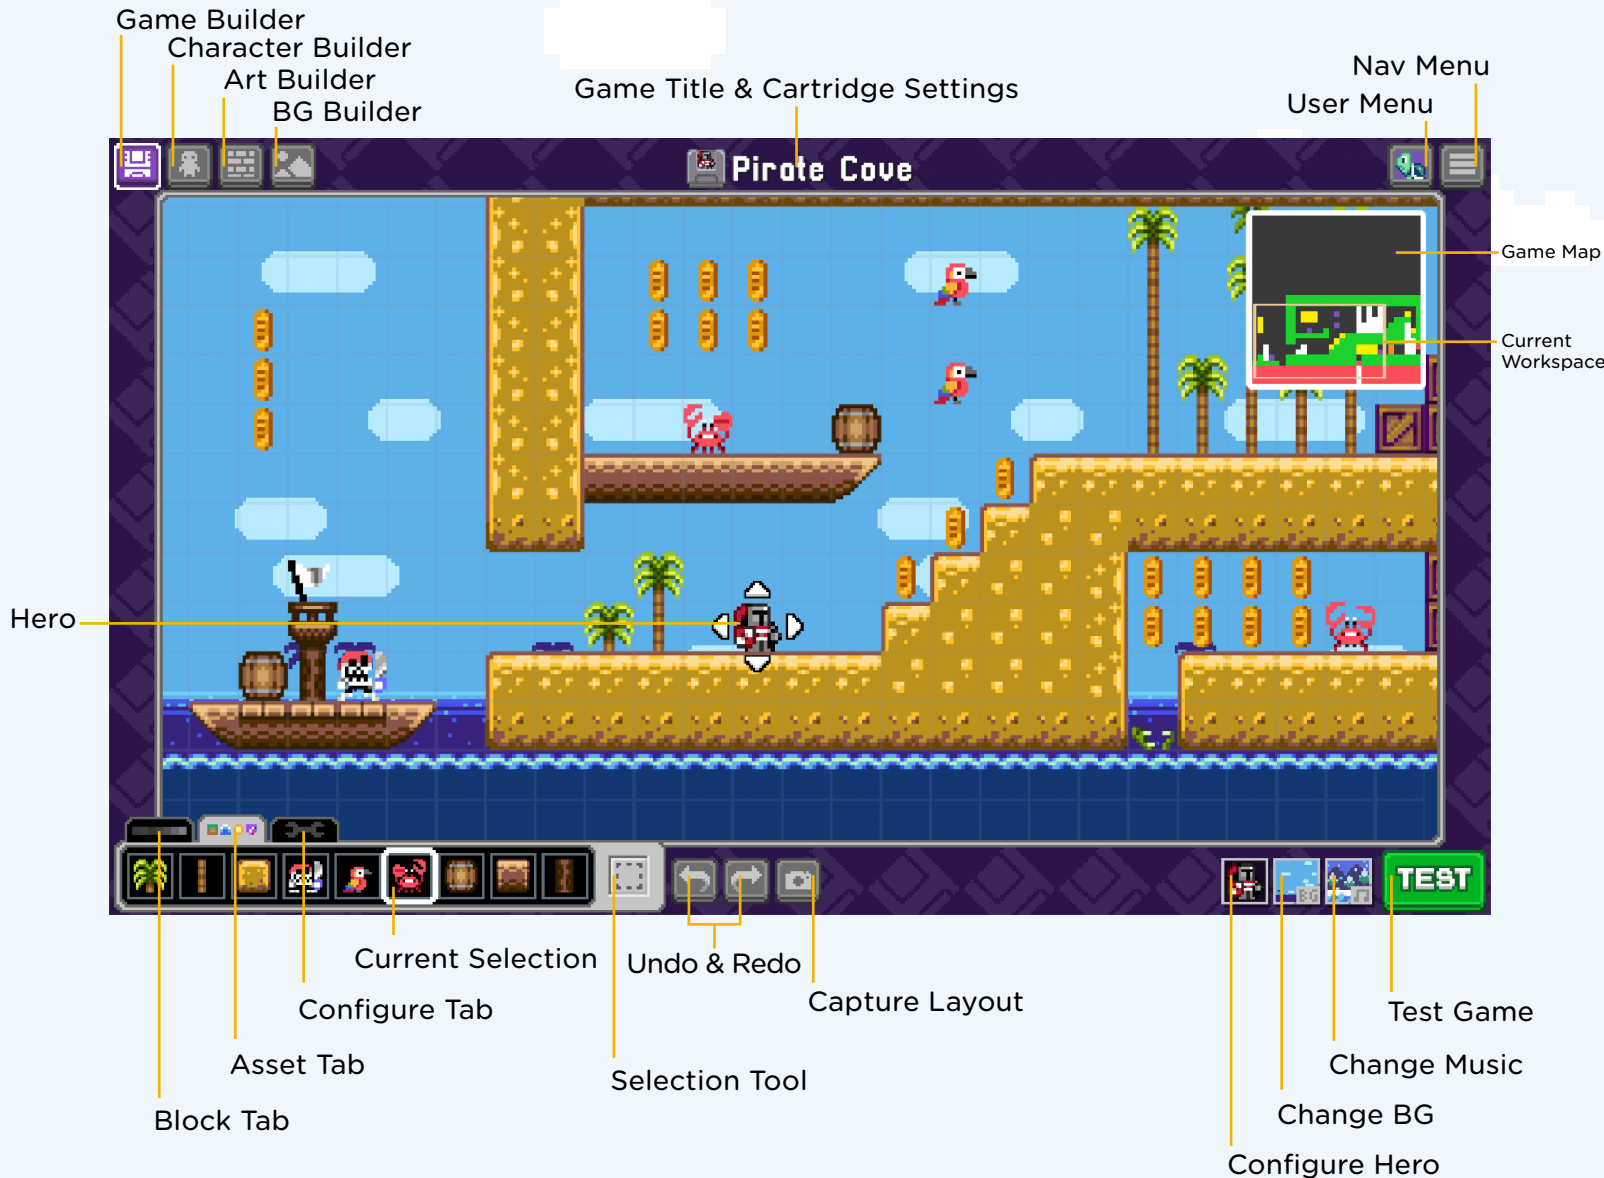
Game Builder
Character Builder
Art Builder
BG Builder
Game Title & Cartridge Settings
Nav Menu
User Menu
Pirate Cove
Game Map
Current Workspace
Hero
BG
TEST
Current Selection
Undo & Redo
Capture Layout
Configure Tab
Asset Tab
Selection Tool
Block Tab
Test Game
Change Music
Change BG
Configure Hero